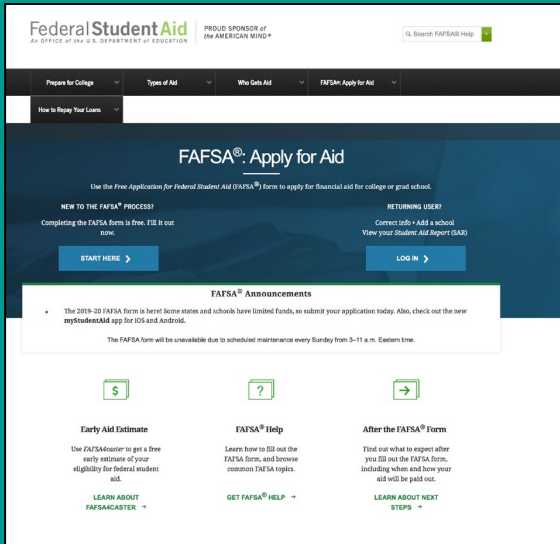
Federal Student Aid
An OFFICE of the U.S. DEPARTMENT of EDUCATION

PROUD SPONSOR of the AMERICAN MIND®

Search FAFSA® Help

Prepare for College
Types of Aid
Who Gets Aid
FAFSA®: Apply for Aid
How to Repay Your Loans

FAFSA®: Apply for Aid

Use the Free Application for Federal Student Aid (FAFSA®) form to apply for financial aid for college or grad school.

NEW TO THE FAFSA® PROCESS?

Completing the FAFSA form is free. Fill it out now.

START HERE

RETURNING USER?

Correct info • Add a school
View your Student Aid Report (SAR)

LOG IN

FAFSA® Announcements

The 2019–20 FAFSA form is here! Some states and schools have limited funds, so submit your application today. Also, check out the new myStudentAid app for iOS and Android.

The FAFSA form will be unavailable due to scheduled maintenance every Sunday from 3–11 a.m. Eastern time.

$

Early Aid Estimate

Use FAFSA4caster to get a free early estimate of your eligibility for federal student aid.

LEARN ABOUT FAFSA4CASTER →

?

FAFSA® Help

Learn how to fill out the FAFSA form, and browse common FAFSA topics.

GET FAFSA® HELP →

→

After the FAFSA® Form

Find out what to expect after you fill out the FAFSA form, including when and how your aid will be paid out.

LEARN ABOUT NEXT STEPS →